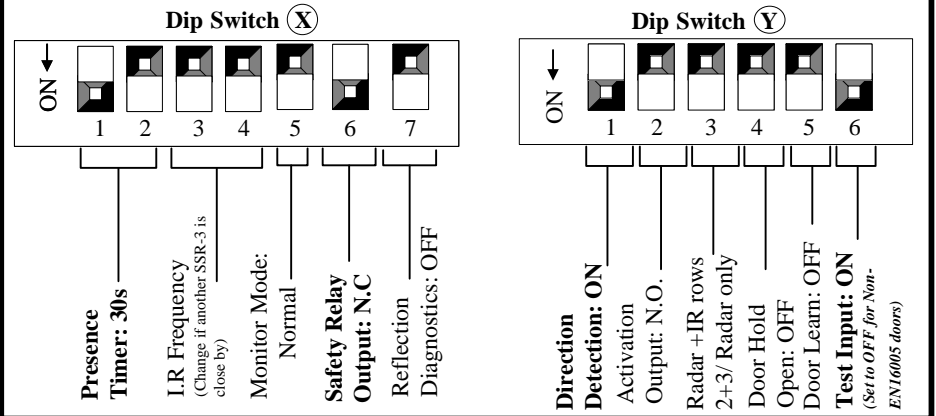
Dip Switch (X)

ON

1 2 3 4 5 6 7

Presence Timer: 30s

I.R Frequency (Change if another SSR-3 is close by)

Monitor Mode: Normal

Safety Relay Output: N.C

Reflection Diagnostics: OFF

Dip Switch (Y)

ON

1 2 3 4 5 6

Direction Detection: ON

Activation Output: N.O.

Radar +IR rows 2+3/ Radar only

Door Hold Open: OFF

Door Learn: OFF

Test Input: ON (Set to OFF for Non-EN16005 doors)